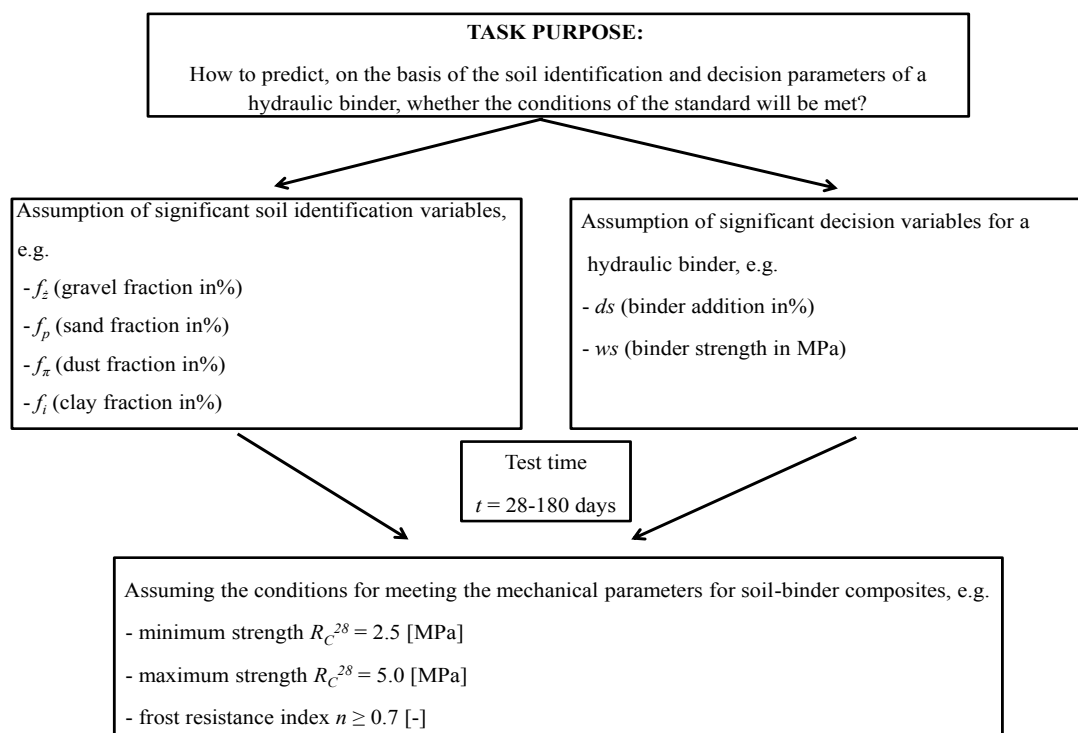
**TASK PURPOSE:**

How to predict, on the basis of the soil identification and decision parameters of a hydraulic binder, whether the conditions of the standard will be met?

Assumption of significant soil identification variables, e.g.

- $f_ż$ (gravel fraction in%)
- $f_p$ (sand fraction in%)
- $f_π$ (dust fraction in%)
- $f_i$ (clay fraction in%)

Assumption of significant decision variables for a hydraulic binder, e.g.

- *ds* (binder addition in%)
- *ws* (binder strength in MPa)

Test time

$t$ = 28-180 days

Assuming the conditions for meeting the mechanical parameters for soil-binder composites, e.g.

- minimum strength $R_C^{28} = 2.5$ [MPa]
- maximum strength $R_C^{28} = 5.0$ [MPa]
- frost resistance index $n \geq 0.7$ [-]